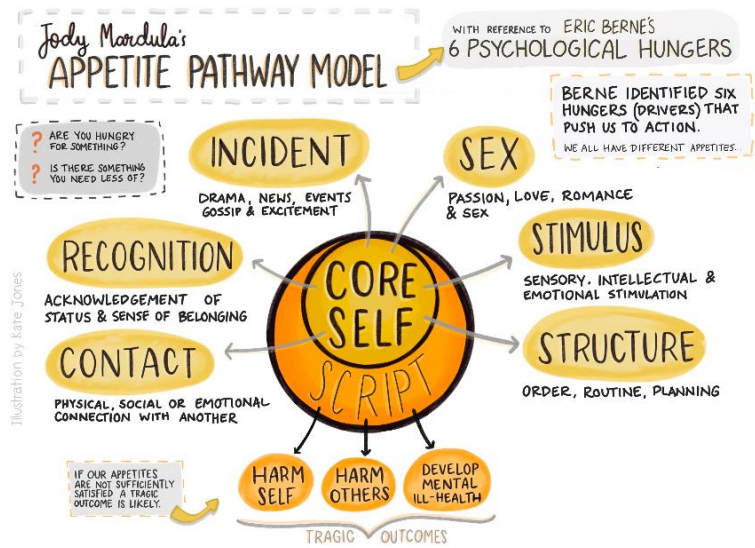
Jody Mardula's
APPETITE PATHWAY MODEL

WITH REFERENCE TO ERIC BERNE'S
6 PSYCHOLOGICAL HUNGERS

BERNE IDENTIFIED SIX HUNGERS (DRIVERS) THAT PUSH US TO ACTION.
WE ALL HAVE DIFFERENT APPETITES.

? ARE YOU HUNGRY FOR SOMETHING?
? IS THERE SOMETHING YOU NEED LESS OF?

INCIDENT
DRAMA, NEWS, EVENTS GOSSIP & EXCITEMENT

SEX
PASSION, LOVE, ROMANCE & SEX

RECOGNITION
ACKNOWLEDGEMENT OF STATUS & SENSE OF BELONGING

STIMULUS
SENSORY, INTELLECTUAL & EMOTIONAL STIMULATION

CORE SELF
SCRIPT

CONTACT
PHYSICAL, SOCIAL OR EMOTIONAL CONNECTION WITH ANOTHER

STRUCTURE
ORDER, ROUTINE, PLANNING

Illustration by Kate Jones

IF OUR APPETITES ARE NOT SUFFICIENTLY SATISFIED A TRAGIC OUTCOME IS LIKELY.

HARM SELF
HARM OTHERS
DEVELOP MENTAL ILL-HEALTH

TRAGIC OUTCOMES